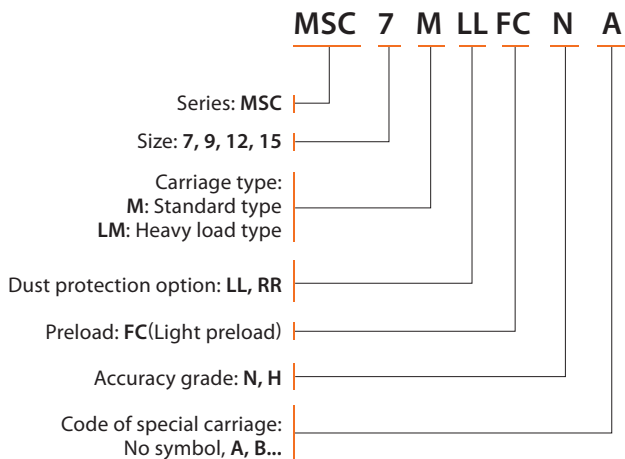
MSC 7 M LL FC N A

Series: MSC

Size: 7, 9, 12, 15

Carriage type:
M: Standard type
LM: Heavy load type

Dust protection option: LL, RR

Preload: FC(Light preload)

Accuracy grade: N, H

Code of special carriage:
No symbol, A, B...